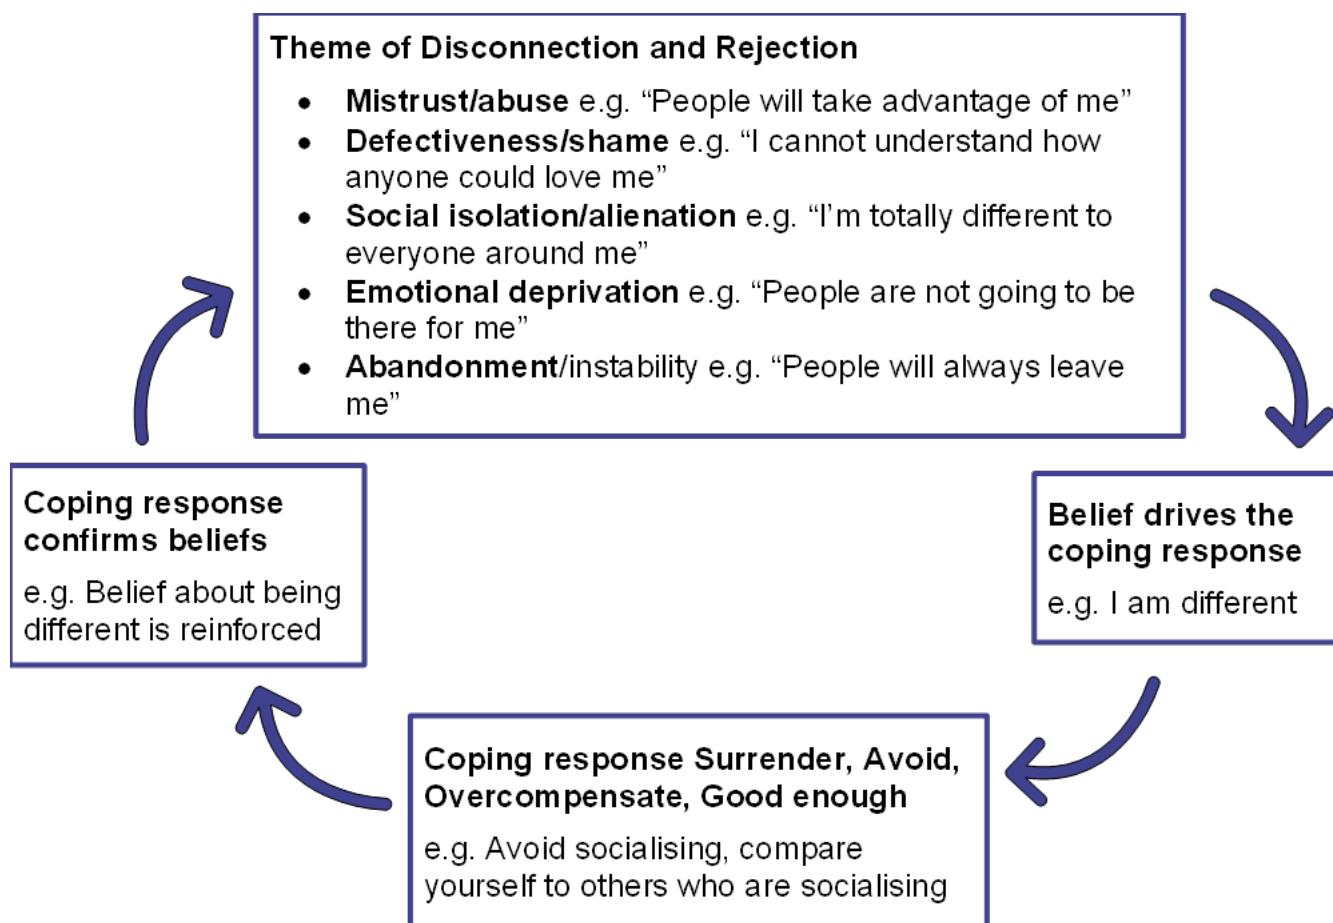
Theme of Disconnection and Rejection

- **Mistrust/abuse** e.g. “People will take advantage of me”
- **Defectiveness/shame** e.g. “I cannot understand how anyone could love me”
- **Social isolation/alienation** e.g. “I’m totally different to everyone around me”
- **Emotional deprivation** e.g. “People are not going to be there for me”
- **Abandonment**/instability e.g. “People will always leave me”

Belief drives the coping response

e.g. I am different

Coping response Surrender, Avoid, Overcompensate, Good enough

e.g. Avoid socialising, compare yourself to others who are socialising

Coping response confirms beliefs

e.g. Belief about being different is reinforced